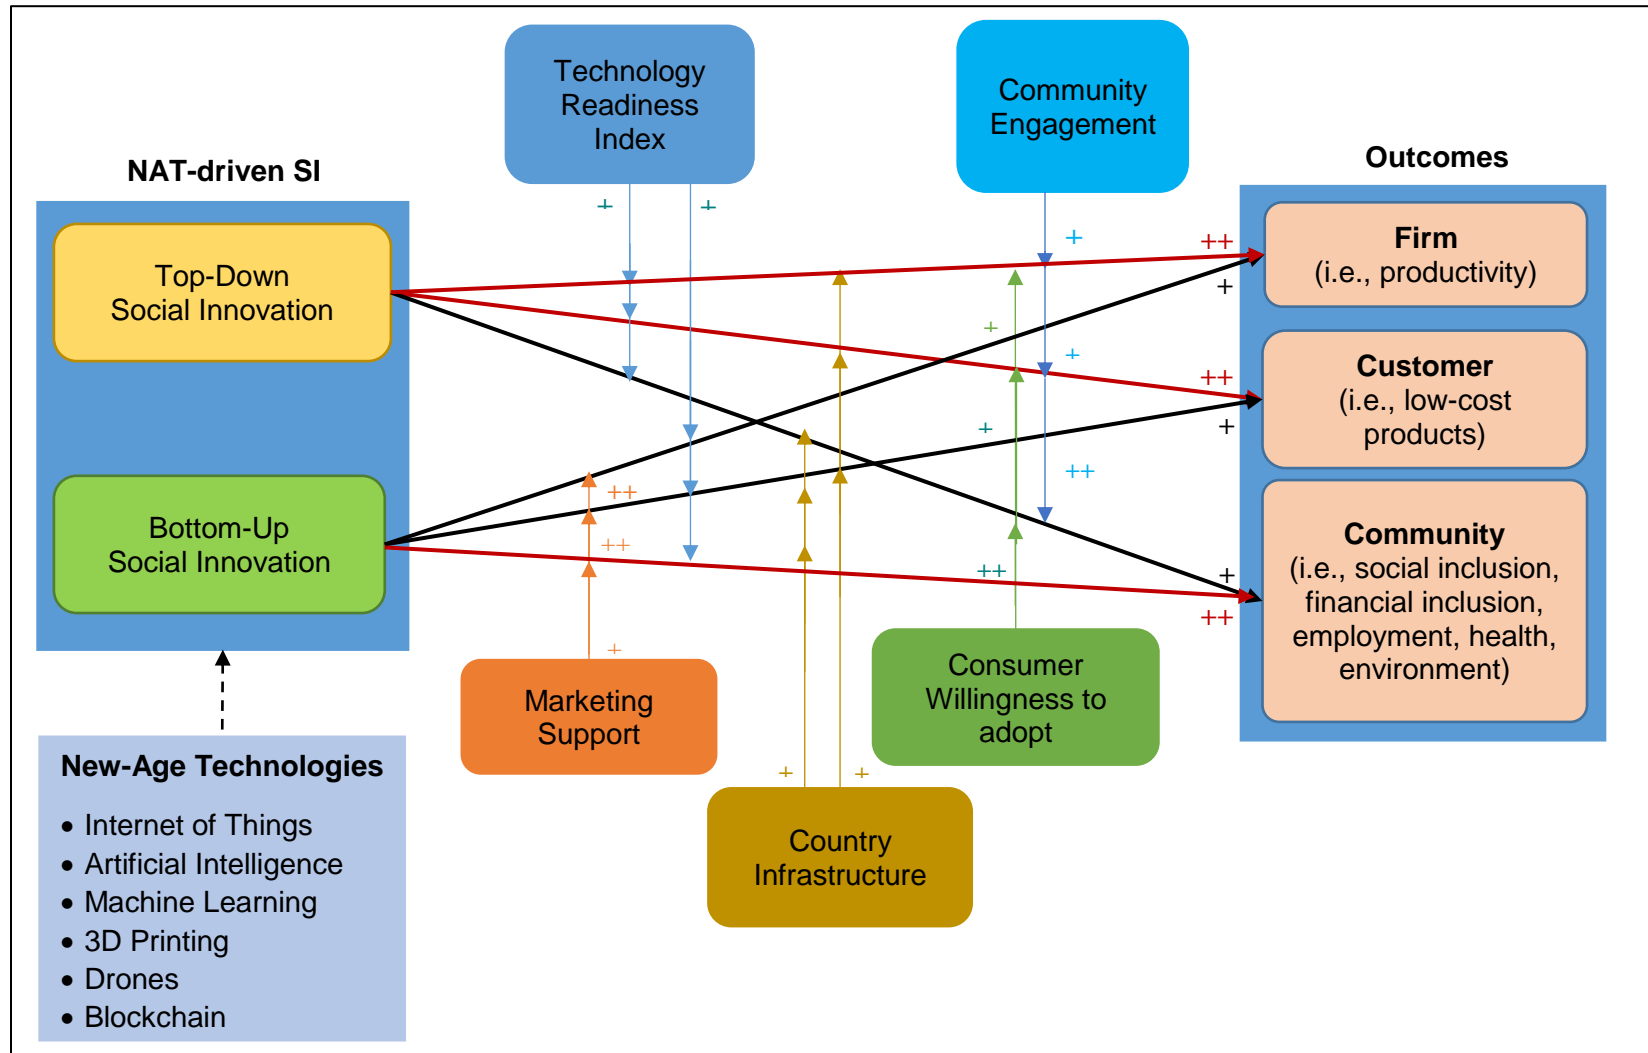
NAT-driven SI

Top-Down Social Innovation

Bottom-Up Social Innovation

Technology Readiness Index

Community Engagement

Outcomes

Firm (i.e., productivity)

Customer (i.e., low-cost products)

Community (i.e., social inclusion, financial inclusion, employment, health, environment)

+ + + + ++ + ++ + ++ + ++ + ++ ++ ++ ++ + + +

Marketing Support

Consumer Willingness to adopt

Country Infrastructure

New-Age Technologies
• Internet of Things
• Artificial Intelligence
• Machine Learning
• 3D Printing
• Drones
• Blockchain